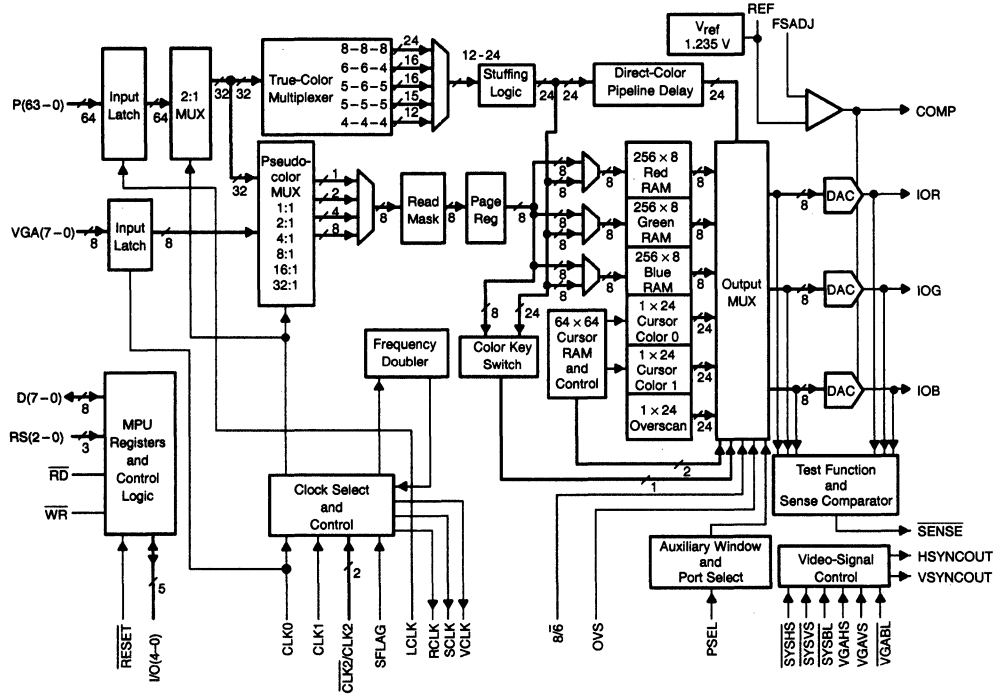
$V_{ref}$
1.235 V
REF
FSADJ
COMP

P(63 – 0)
64
Input Latch
64
2:1 MUX
32
32
True-Color Multiplexer
8 – 8 – 8
6 – 6 – 4
5 – 6 – 5
5 – 5 – 5
4 – 4 – 4
24
16
16
15
12
12 – 24
Stuffing Logic
24
24
Direct-Color Pipeline Delay
24

32
Pseudo-color MUX
1:1
2:1
4:1
8:1
16:1
32:1
1
2
4
8
8
Read Mask
8
Page Reg
8

VGA(7 – 0)
8
Input Latch
8

8
8
8
256 × 8 Red RAM
8
256 × 8 Green RAM
8
256 × 8 Blue RAM
8
Output MUX
8
DAC
IOR
8
DAC
IOG
8
DAC
IOB

8
24
Color Key Switch
64 × 64 Cursor RAM and Control
1 × 24 Cursor Color 0
24
1 × 24 Cursor Color 1
24
1 × 24 Overscan
24
Frequency Doubler

D(7 – 0)
8
RS(2 – 0)
3
$\overline{RD}$
$\overline{WR}$
MPU Registers and Control Logic

Clock Select and Control
2
1
2
Test Function and Sense Comparator
$\overline{SENSE}$
Auxiliary Window and Port Select
Video-Signal Control
HSYNCOUT
VSYNCOUT

5
2
$\overline{RESET}$
I/O(4 – 0)
CLK0
CLK1
$\overline{CLK2}$/CLK2
SFLAG
LCLK
RCLK
SCLK
VCLK
8/$\overline{6}$
OVS
PSEL
$\overline{SYSHS}$
$\overline{SYSVS}$
$\overline{SYSBL}$
VGAHS
VGAVS
$\overline{VGABL}$